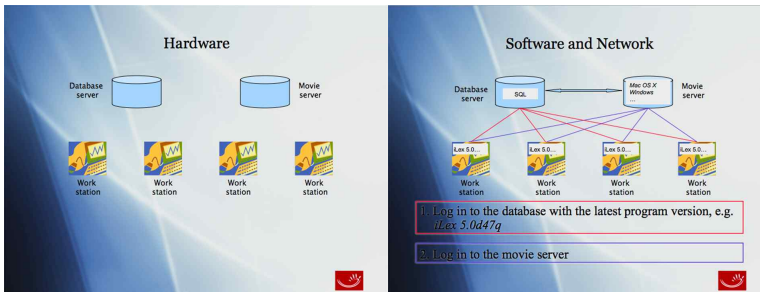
Hardware

Database server

Movie server

Work station

Work station

Work station

Work station

Software and Network

Database server

SQL

Mac OS X
Windows
...

Movie server

iLex 5.0...

iLex 5.0...

iLex 5.0...

iLex 5.0...

Work station

Work station

Work station

Work station

1. Log in to the database with the latest program version, e.g. *iLex 5.0d47q*

2. Log in to the movie server